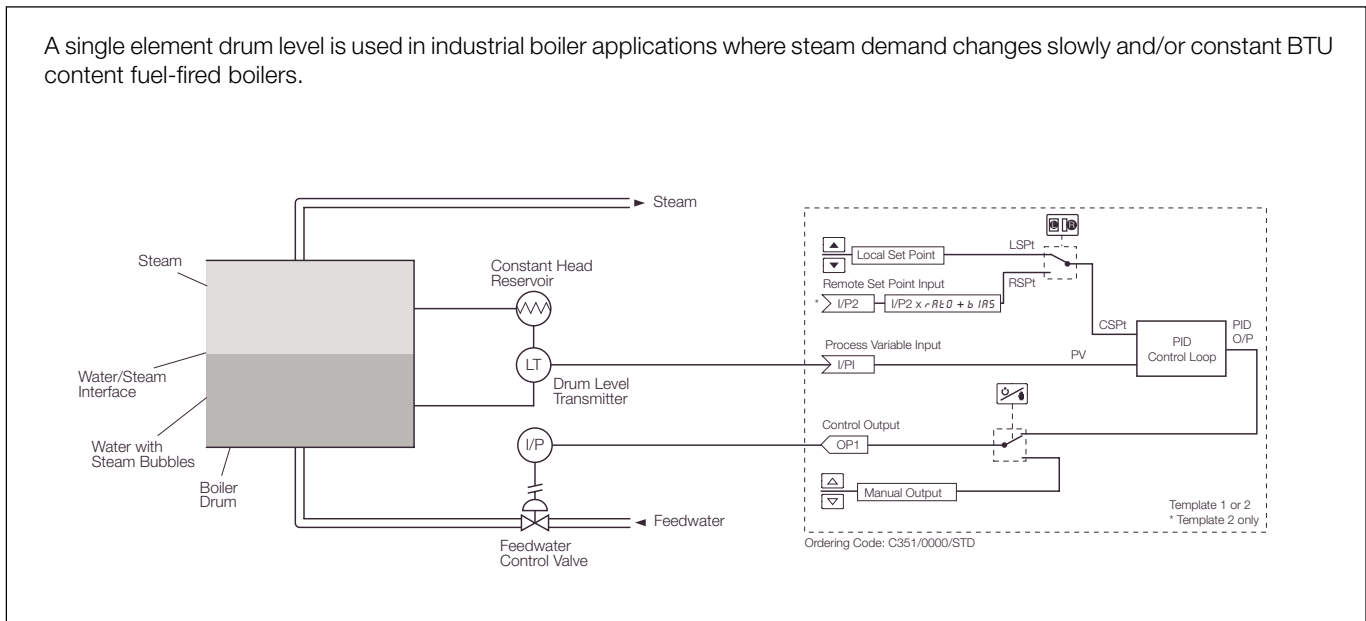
A single element drum level is used in industrial boiler applications where steam demand changes slowly and/or constant BTU content fuel-fired boilers.

Steam

Steam

Water/Steam Interface

Water with Steam Bubbles

Boiler Drum

Constant Head Reservoir

LT

Drum Level Transmitter

I/P

Feedwater

Feedwater Control Valve

Local Set Point

LSPt

Remote Set Point Input

* I/P2

I/P2 x rAtO + bIAS

RSPt

CSPt

PID Control Loop

PID O/P

Process Variable Input

I/PI

PV

Control Output

OP1

Manual Output

Template 1 or 2
* Template 2 only

Ordering Code: C351/0000/STD